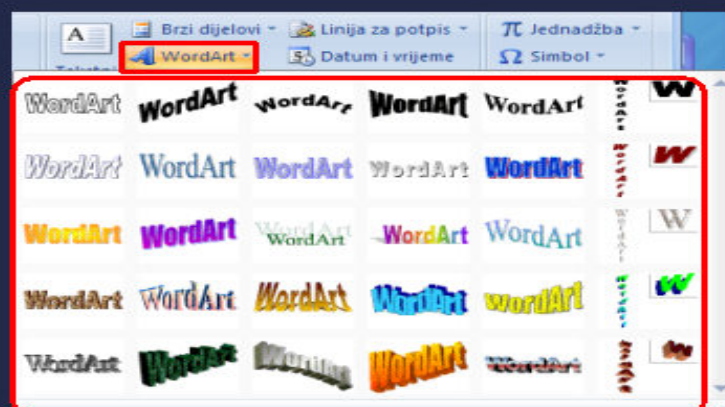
Brzi dijelovi
Linija za potpis
Jednadžba
WordArt
Datum i vrijeme
Simbol

WordArt WordArt WordArt WordArt WordArt
WordArt WordArt WordArt WordArt WordArt
WordArt WordArt WordArt WordArt WordArt
WordArt WordArt WordArt WordArt WordArt
WordArt WordArt WordArt WordArt WordArt